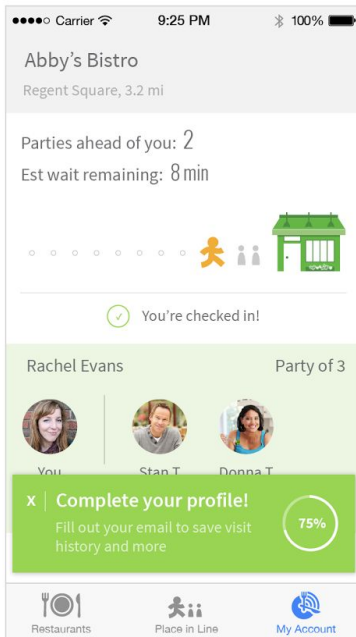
Carrier 9:25 PM 100%

Abby's Bistro

Regent Square, 3.2 mi

Parties ahead of you: 2

Est wait remaining: 8 min

You're checked in!

Rachel Evans

Party of 3

You

Stan T.

Donna T.

x Complete your profile!

Fill out your email to save visit history and more

75%

Restaurants

Place in Line

My Account